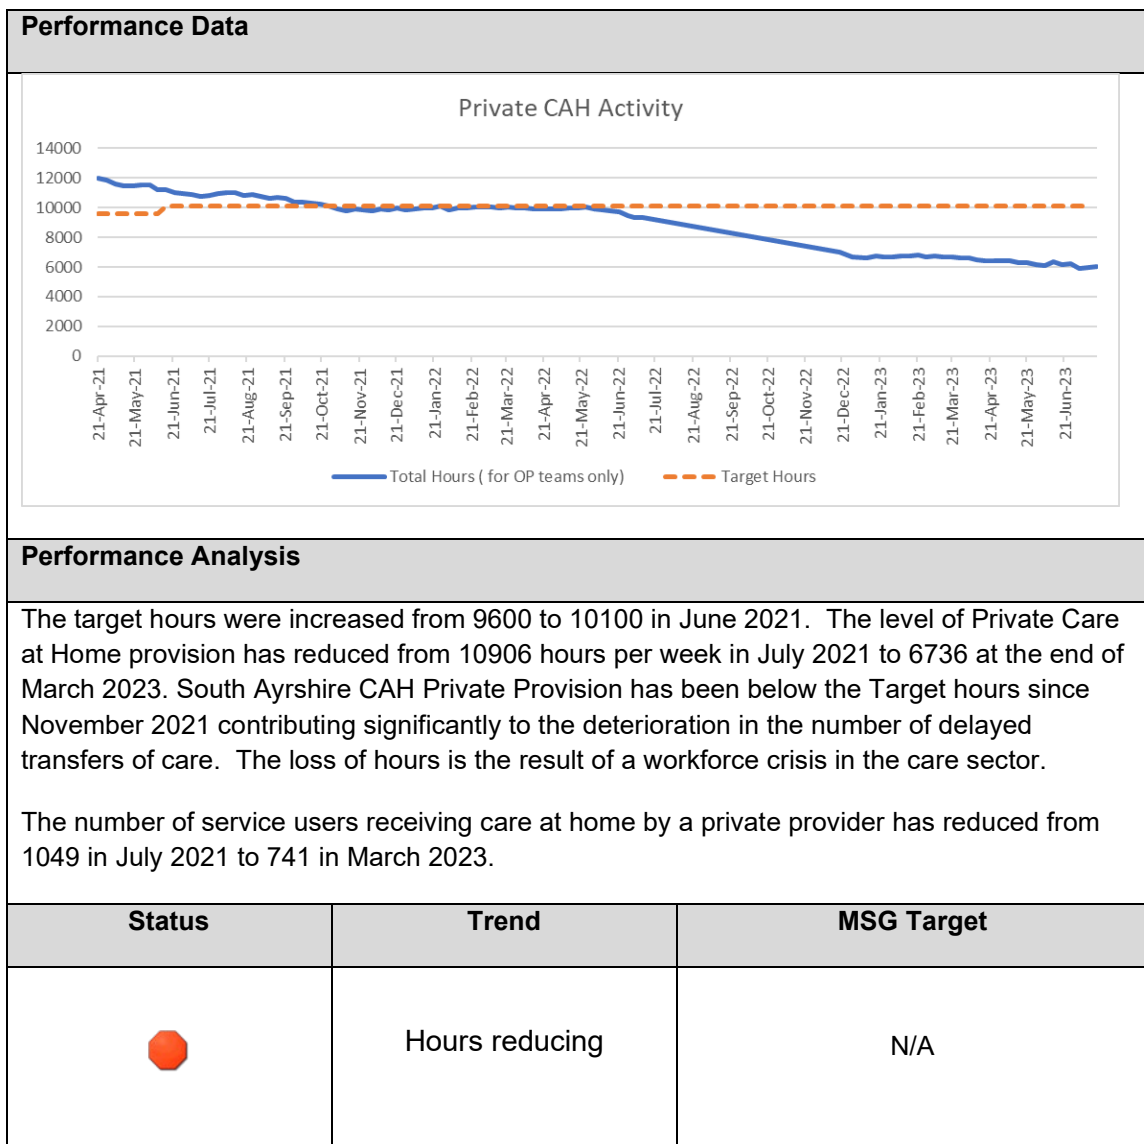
**Performance Data**

Private CAH Activity

14000
12000
10000
8000
6000
4000
2000
0

21-Apr-21
21-May-21
21-Jun-21
21-Jul-21
21-Aug-21
21-Sep-21
21-Oct-21
21-Nov-21
21-Dec-21
21-Jan-22
21-Feb-22
21-Mar-22
21-Apr-22
21-May-22
21-Jun-22
21-Jul-22
21-Aug-22
21-Sep-22
21-Oct-22
21-Nov-22
21-Dec-22
21-Jan-23
21-Feb-23
21-Mar-23
21-Apr-23
21-May-23
21-Jun-23

Total Hours ( for OP teams only)
Target Hours

**Performance Analysis**

The target hours were increased from 9600 to 10100 in June 2021. The level of Private Care at Home provision has reduced from 10906 hours per week in July 2021 to 6736 at the end of March 2023. South Ayrshire CAH Private Provision has been below the Target hours since November 2021 contributing significantly to the deterioration in the number of delayed transfers of care. The loss of hours is the result of a workforce crisis in the care sector.

The number of service users receiving care at home by a private provider has reduced from 1049 in July 2021 to 741 in March 2023.

| Status | Trend | MSG Target |
|---|---|---|
| | Hours reducing | N/A |